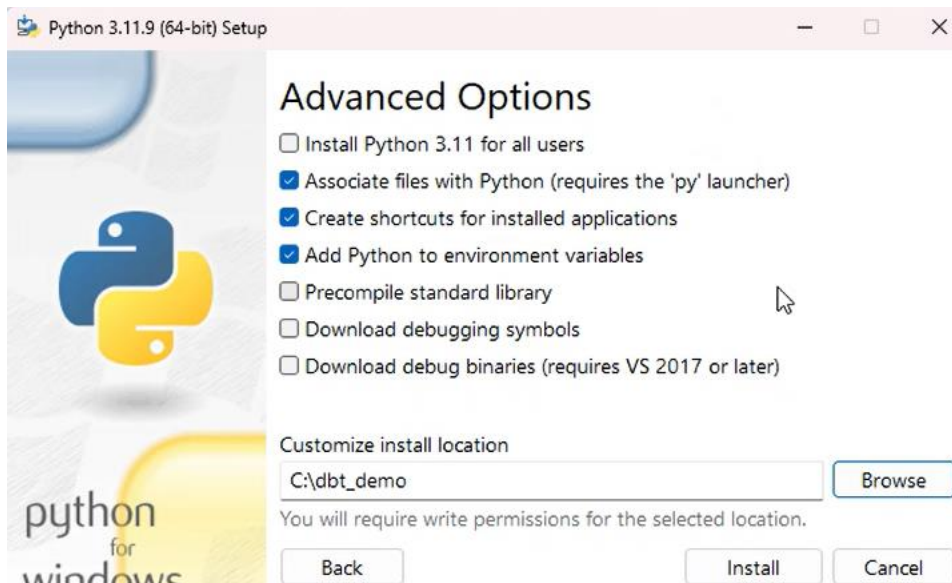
Python 3.11.9 (64-bit) Setup

Advanced Options

☐ Install Python 3.11 for all users
☑ Associate files with Python (requires the 'py' launcher)
☑ Create shortcuts for installed applications
☑ Add Python to environment variables
☐ Precompile standard library
☐ Download debugging symbols
☐ Download debug binaries (requires VS 2017 or later)

Customize install location

C:\dbt_demo

Browse

You will require write permissions for the selected location.

Back

Install

Cancel

python for windows